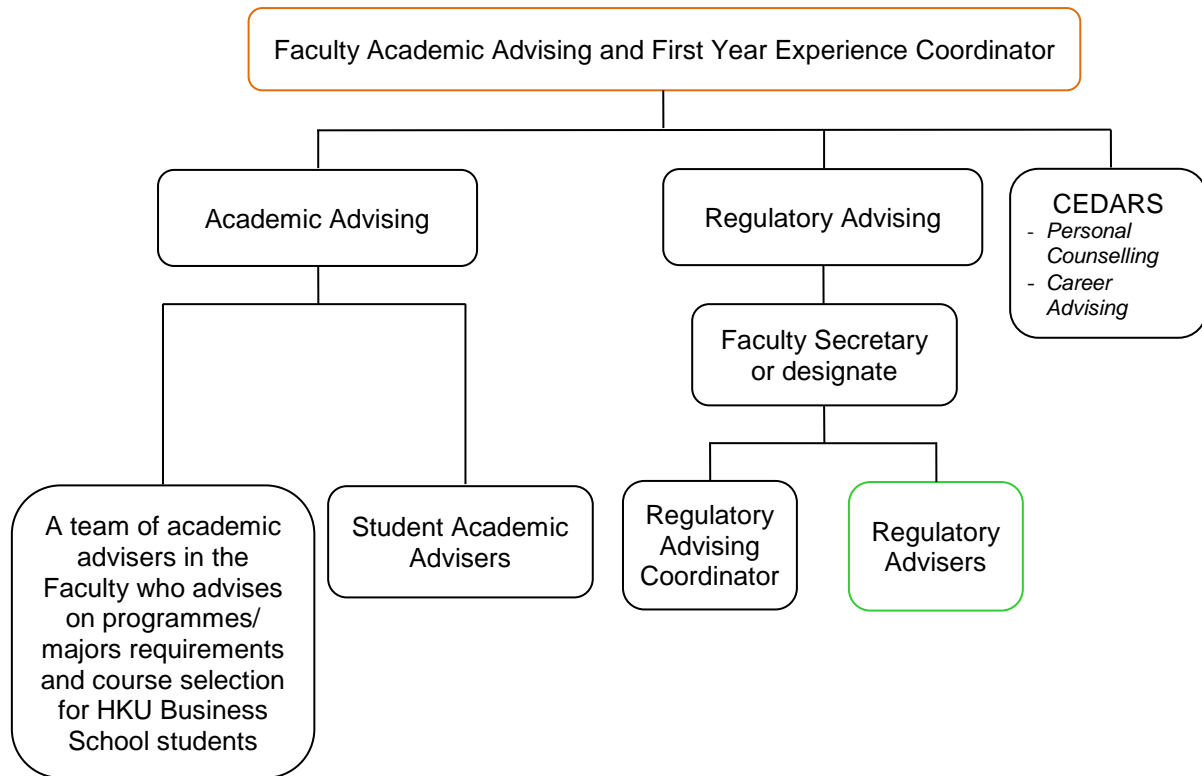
Faculty Academic Advising and First Year Experience Coordinator

Academic Advising

Regulatory Advising

CEDARS
- Personal Counselling
- Career Advising

Faculty Secretary or designate

A team of academic advisers in the Faculty who advises on programmes/ majors requirements and course selection for HKU Business School students

Student Academic Advisers

Regulatory Advising Coordinator

Regulatory Advisers